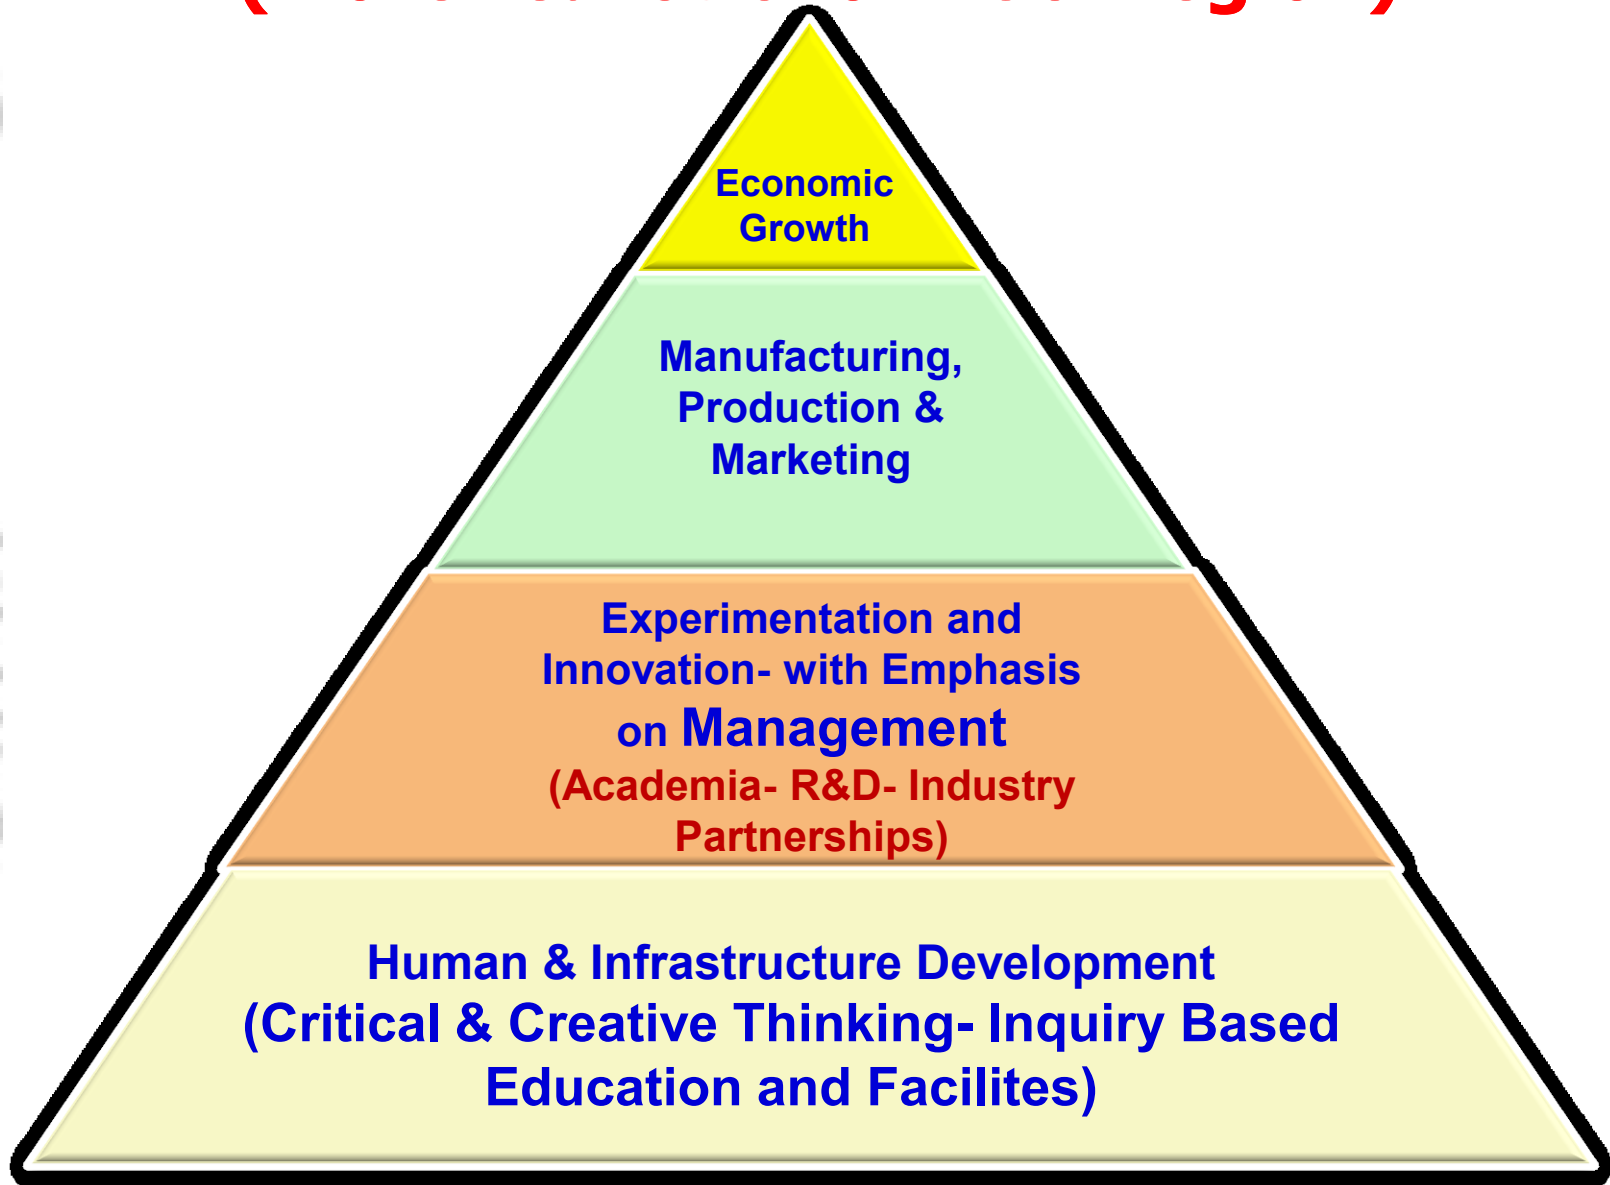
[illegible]

Economic Growth

Manufacturing, Production & Marketing

Experimentation and Innovation- with Emphasis on Management (Academia- R&D- Industry Partnerships)

Human & Infrastructure Development (Critical & Creative Thinking- Inquiry Based Education and Facilites)